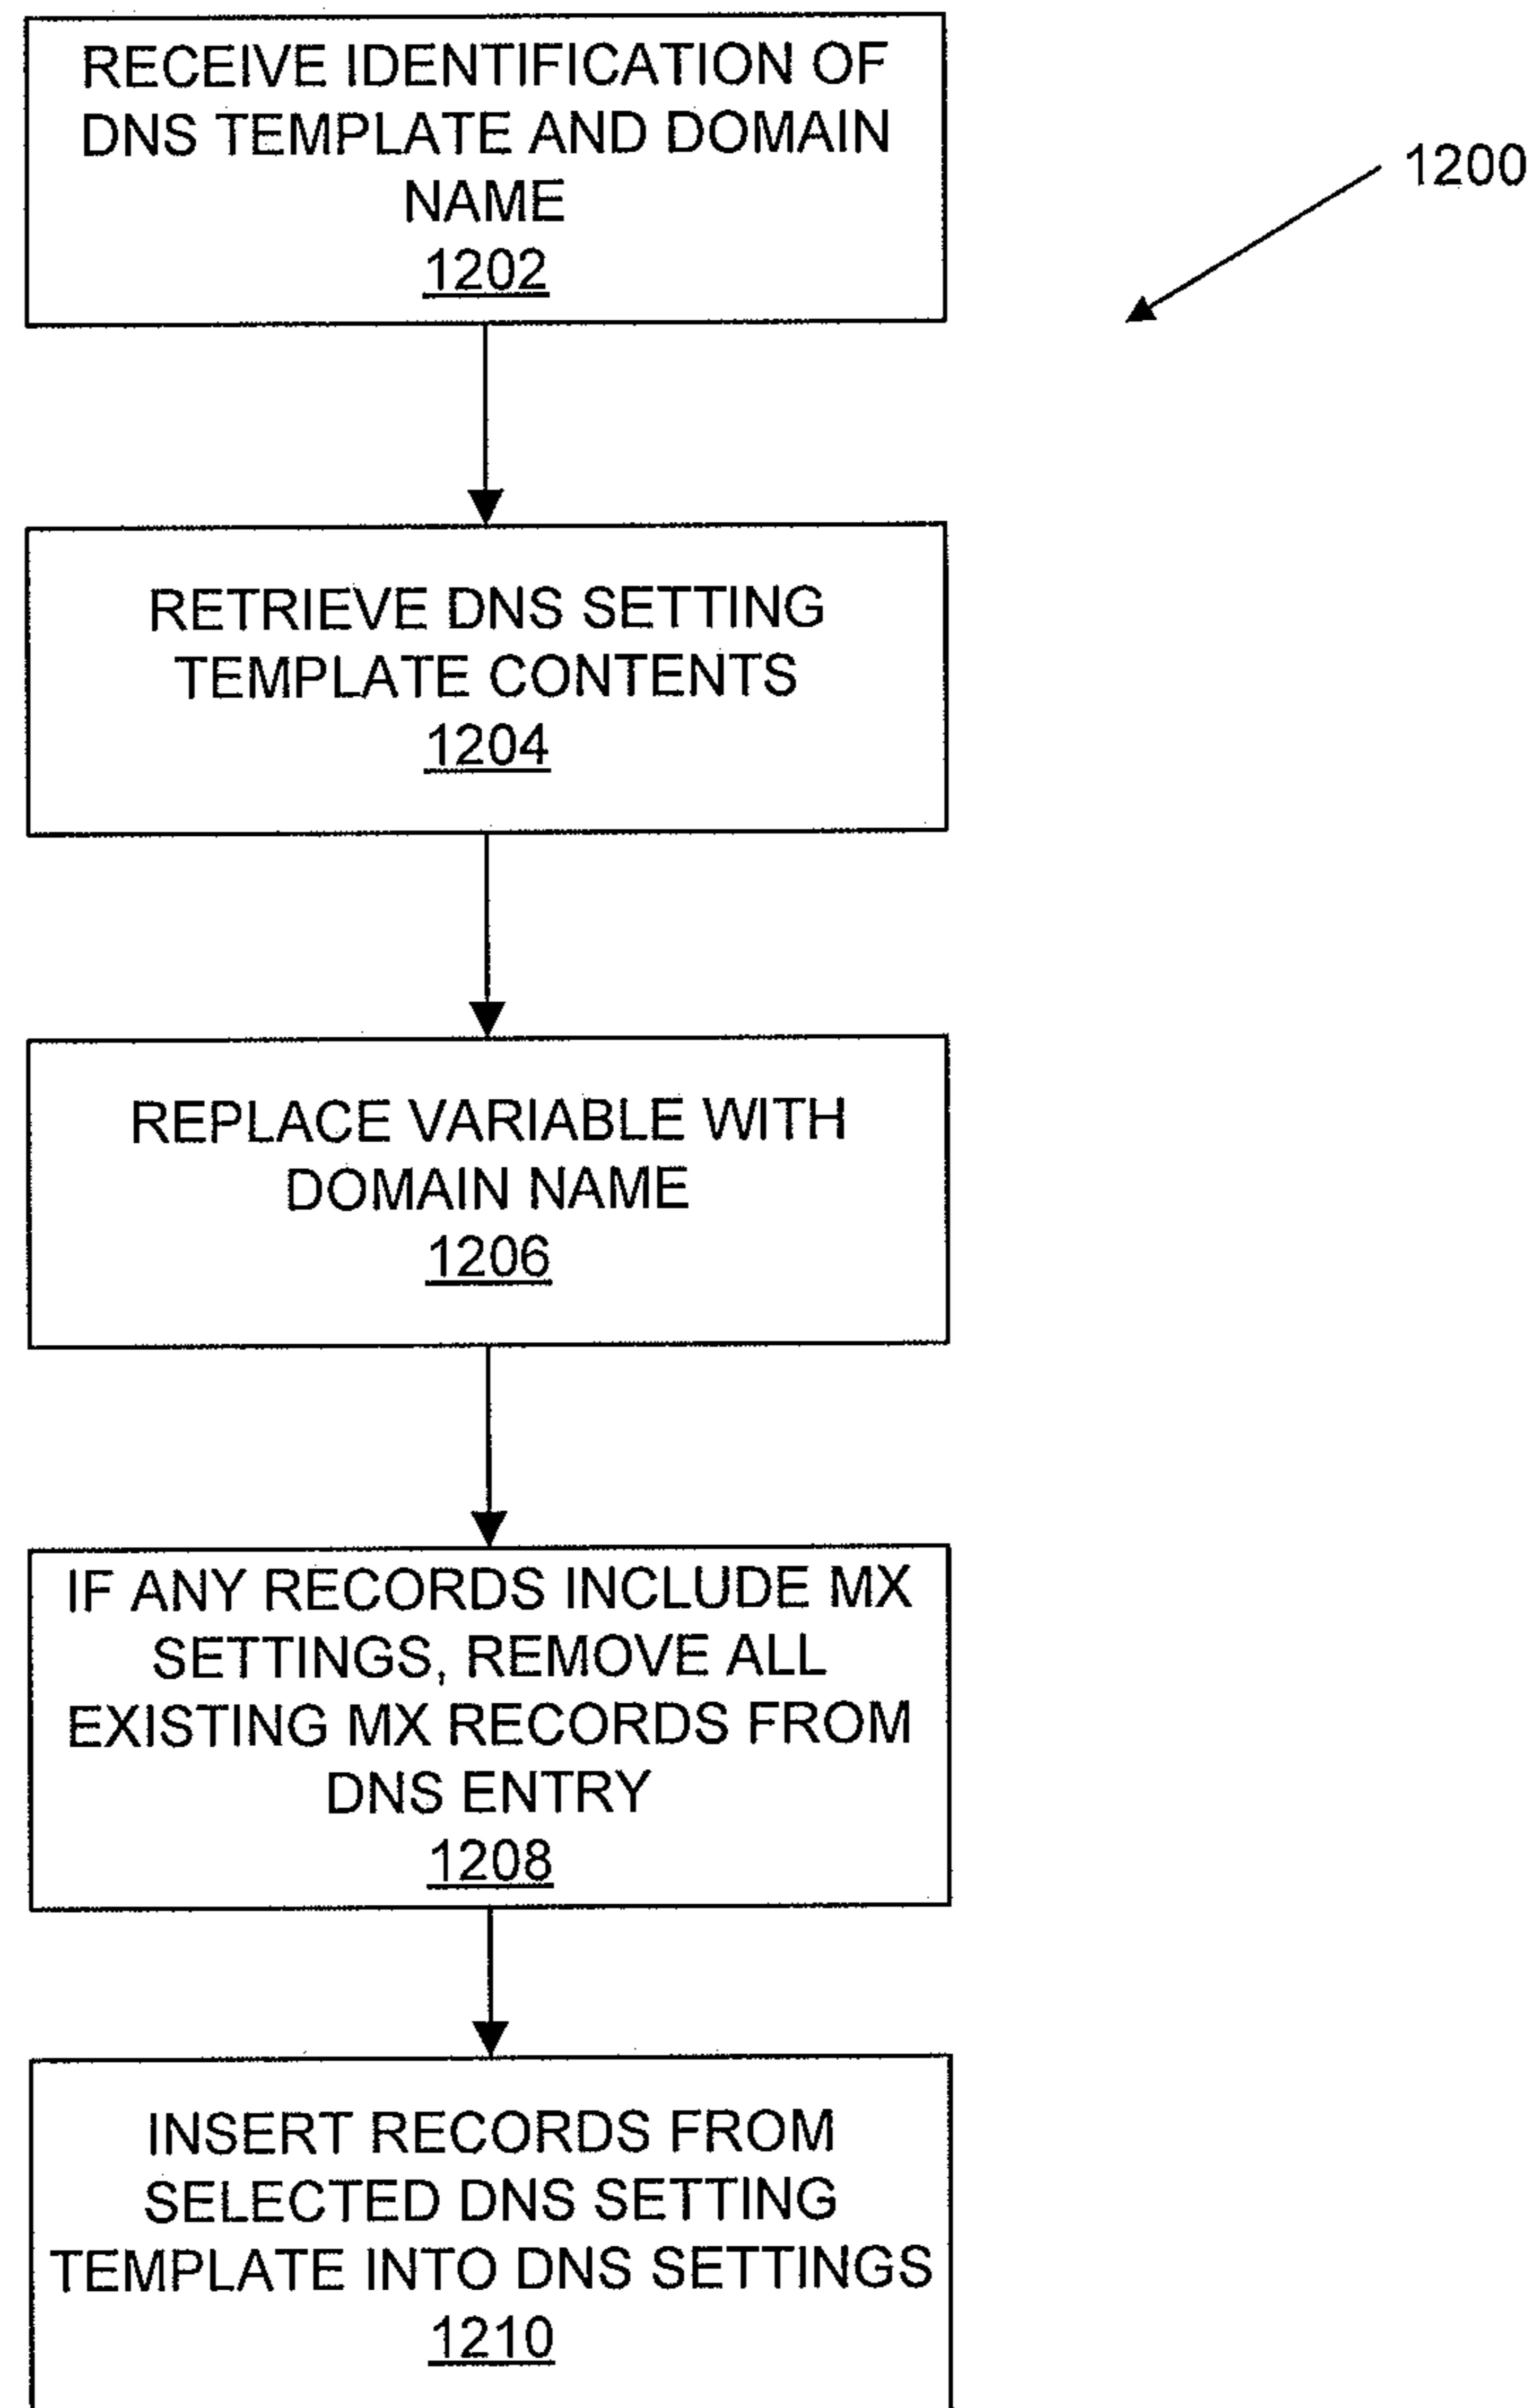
RECEIVE IDENTIFICATION OF DNS TEMPLATE AND DOMAIN NAME
1202

1200

RETRIEVE DNS SETTING TEMPLATE CONTENTS
1204

REPLACE VARIABLE WITH DOMAIN NAME
1206

IF ANY RECORDS INCLUDE MX SETTINGS, REMOVE ALL EXISTING MX RECORDS FROM DNS ENTRY
1208

INSERT RECORDS FROM SELECTED DNS SETTING TEMPLATE INTO DNS SETTINGS
1210